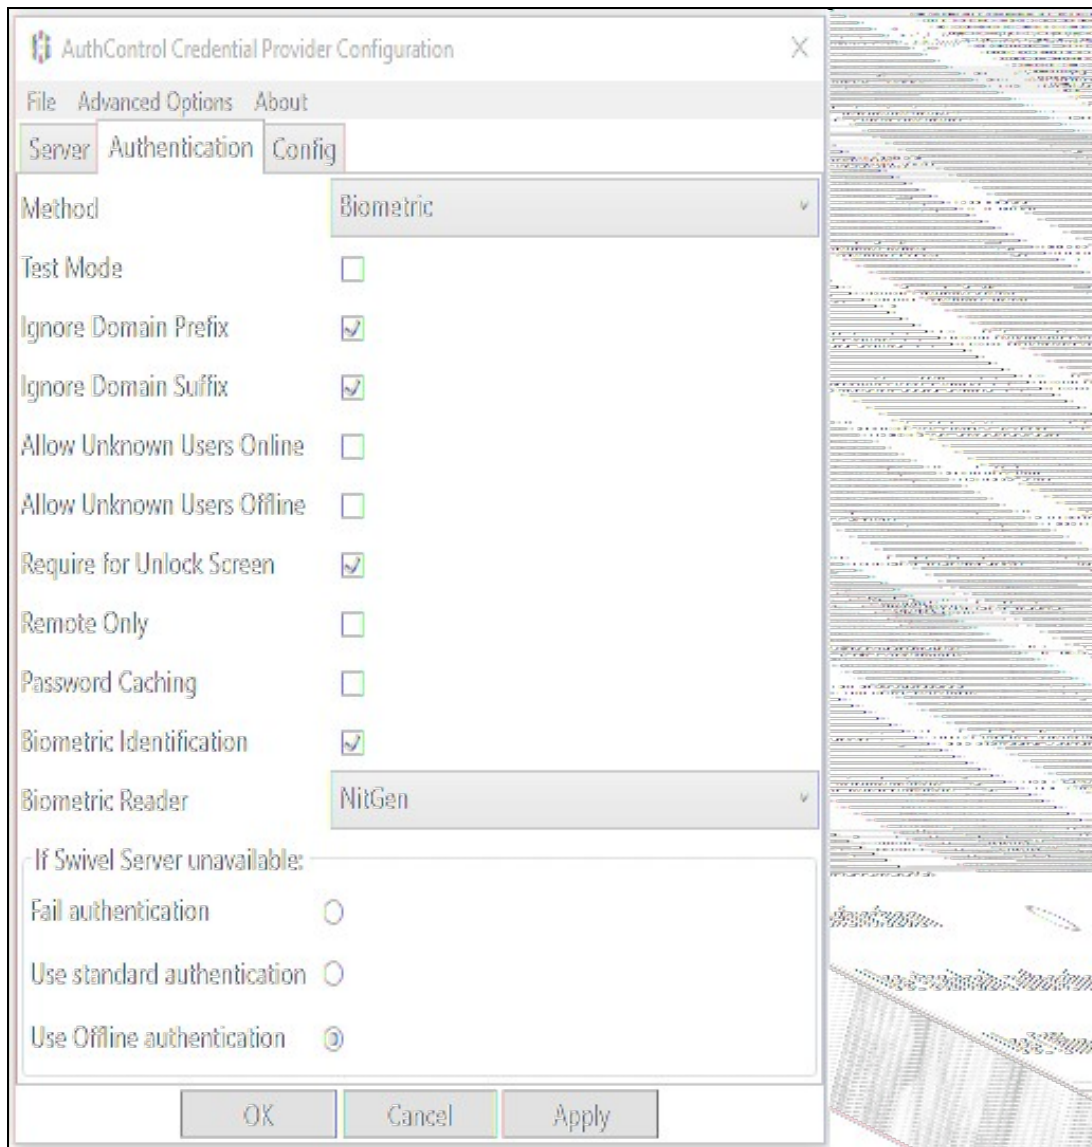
AuthControl Credential Provider Configuration

File Advanced Options About

Server Authentication Config

Method Biometric

Test Mode

Ignore Domain Prefix

Ignore Domain Suffix

Allow Unknown Users Online

Allow Unknown Users Offline

Require for Unlock Screen

Remote Only

Password Caching

Biometric Identification

Biometric Reader NitGen

If Swivel Server unavailable:

Fail authentication

Use standard authentication

Use Offline authentication

OK Cancel Apply